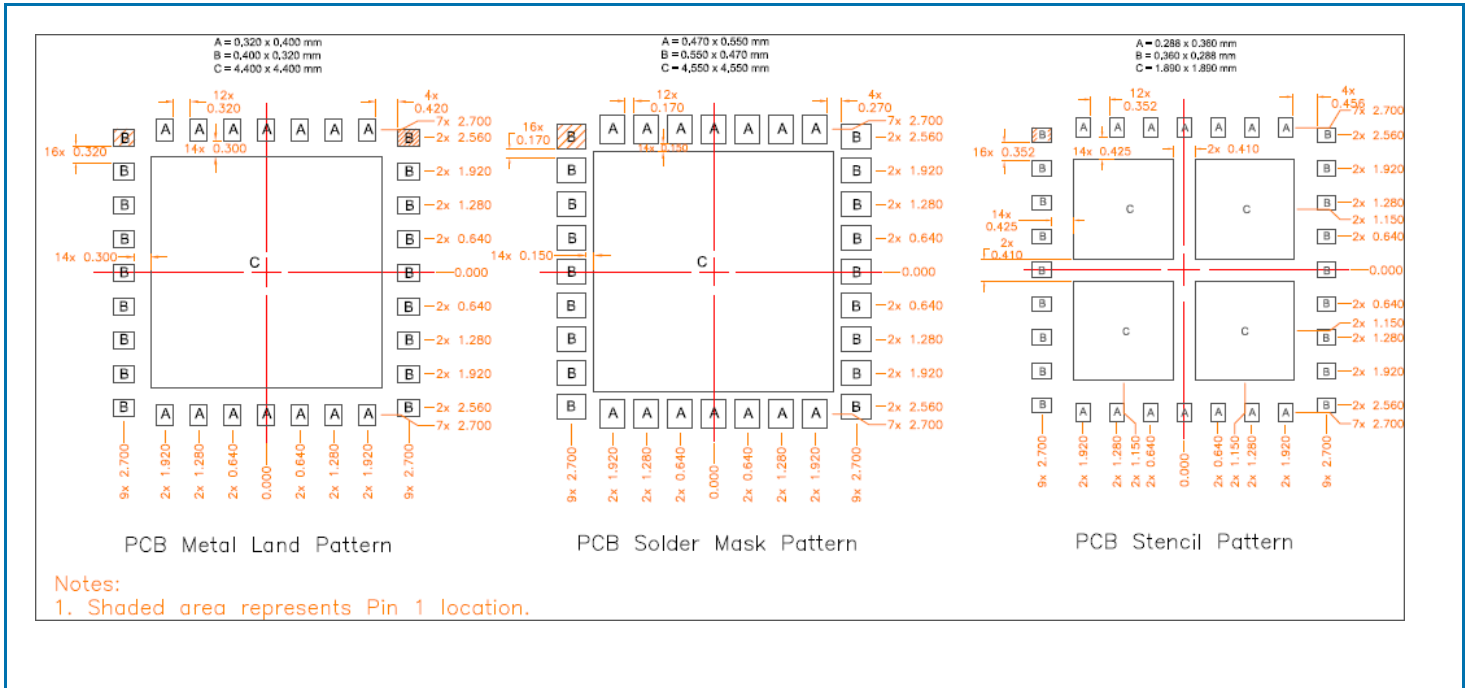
A = 0,320 x 0,400 mm
B = 0,400 x 0,320 mm
C = 4,400 x 4,400 mm

12x
0.320
4x
0.420
7x 2.700
2x 2.560
16x 0.320
14x 0.300
2x 1.920
2x 1.280
2x 0.640
14x 0.300
0.000
2x 0.640
2x 1.280
2x 1.920
2x 2.560
7x 2.700
9x 2.700
2x 1.920
2x 1.280
2x 0.640
0.000
2x 0.640
2x 1.280
2x 1.920
9x 2.700

A A A A A A A
B B B B B B B B B
C
B B B B B B B B B
A A A A A A A

PCB Metal Land Pattern

A = 0,470 x 0,550 mm
B = 0,550 x 0,470 mm
C = 4,550 x 4,550 mm

12x
0.170
4x
0.270
7x 2.700
2x 2.560
16x
0.170
14x 0.150
2x 1.920
2x 1.280
2x 0.640
14x 0.150
0.000
2x 0.640
2x 1.280
2x 1.920
2x 2.560
7x 2.700
9x 2.700
2x 1.920
2x 1.280
2x 0.640
0.000
2x 0.640
2x 1.280
2x 1.920
9x 2.700

A A A A A A A
B B B B B B B B B
C
B B B B B B B B B
A A A A A A A

PCB Solder Mask Pattern

A = 0.288 x 0.360 mm
B = 0.360 x 0.288 mm
C = 1.890 x 1.890 mm

12x
0.352
4x
0.456
7x 2.700
2x 2.560
16x 0.352
14x 0.425
2x 0.410
2x 1.920
2x 1.280
2x 1.150
2x 0.640
14x
0.425
2x
0.410
0.000
2x 0.640
2x 1.150
2x 1.280
2x 1.920
2x 2.560
7x 2.700
9x 2.700
2x 1.920
2x 1.280
2x 1.150
2x 0.640
0.000
2x 0.640
2x 1.150
2x 1.280
2x 1.920
9x 2.700

A A A A A A A
B B B B B B B B B
C C
C C
B B B B B B B B B
A A A A A A A

PCB Stencil Pattern

Notes:
1. Shaded area represents Pin 1 location.